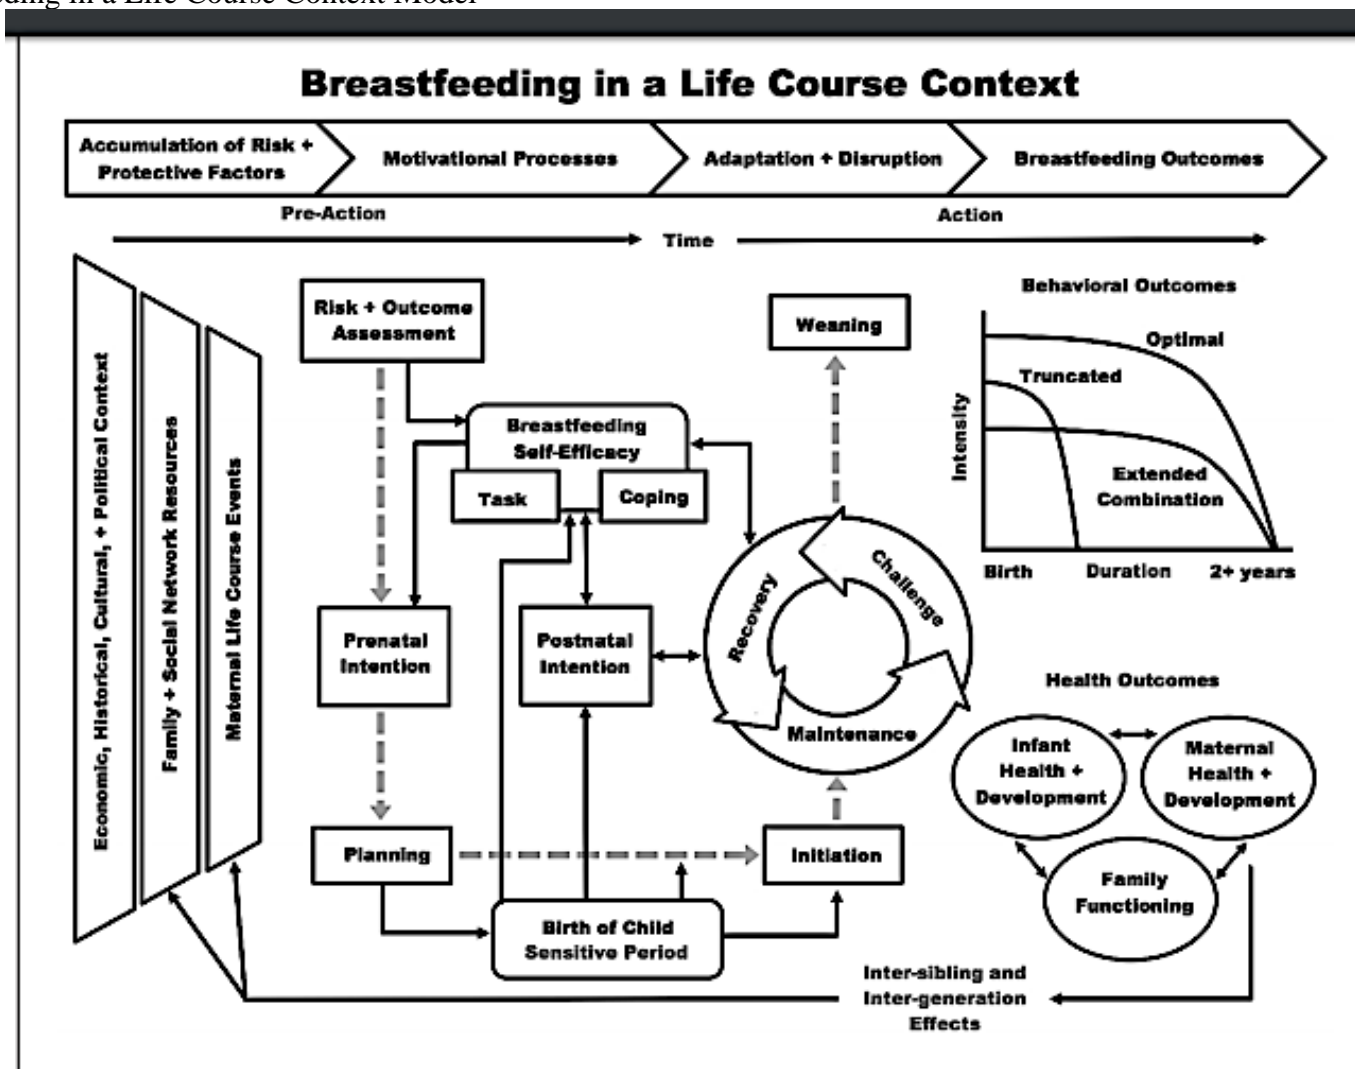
ding in a Life Course Context Model

Breastfeeding in a Life Course Context

Accumulation of Risk + Protective Factors

Motivational Processes

Adaptation + Disruption

Breastfeeding Outcomes

Pre-Action

Action

Time

Economic, Historical, Cultural, + Political Context

Family + Social Network Resources

Maternal Life Course Events

Risk + Outcome Assessment

Breastfeeding Self-Efficacy

Task

Coping

Weaning

Prenatal Intention

Postnatal Intention

Recovery

Challenge

Maintenance

Planning

Initiation

Birth of Child Sensitive Period

Behavioral Outcomes

Intensity

Optimal

Truncated

Extended Combination

Birth

Duration

2+ years

Health Outcomes

Infant Health + Development

Maternal Health + Development

Family Functioning

Inter-sibling and Inter-generation Effects